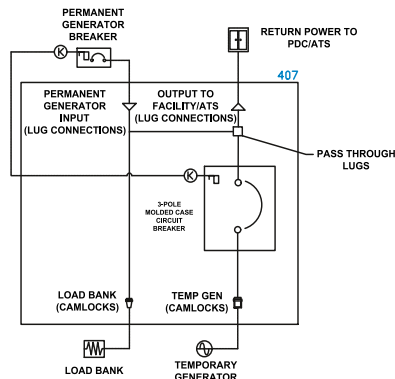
PERMANENT GENERATOR BREAKER

K

RETURN POWER TO PDC/ATS

407

PERMANENT GENERATOR INPUT (LUG CONNECTIONS)

OUTPUT TO FACILITY/ATS (LUG CONNECTIONS)

PASS THROUGH LUGS

K

3-POLE MOLDED CASE CIRCUIT BREAKER

LOAD BANK (CAMLOCKS)

TEMP GEN (CAMLOCKS)

LOAD BANK

TEMPORARY GENERATOR